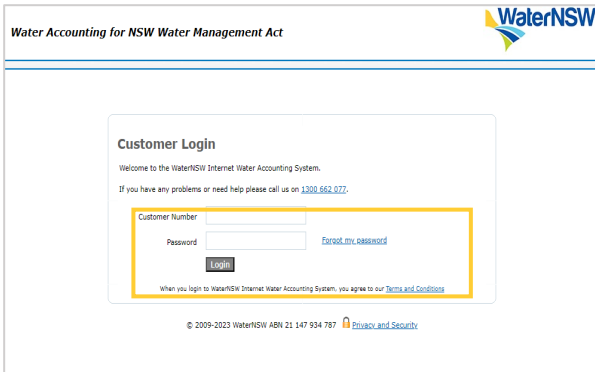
Water Accounting for NSW Water Management Act

WaterNSW

Customer Login

Welcome to the WaterNSW Internet Water Accounting System.

If you have any problems or need help please call us on 1300 662 077.

Customer Number

Password

Forgot my password

Login

When you login to WaterNSW Internet Water Accounting System, you agree to our Terms and Conditions

© 2009-2023 WaterNSW ABN 21 147 934 787 Privacy and Security